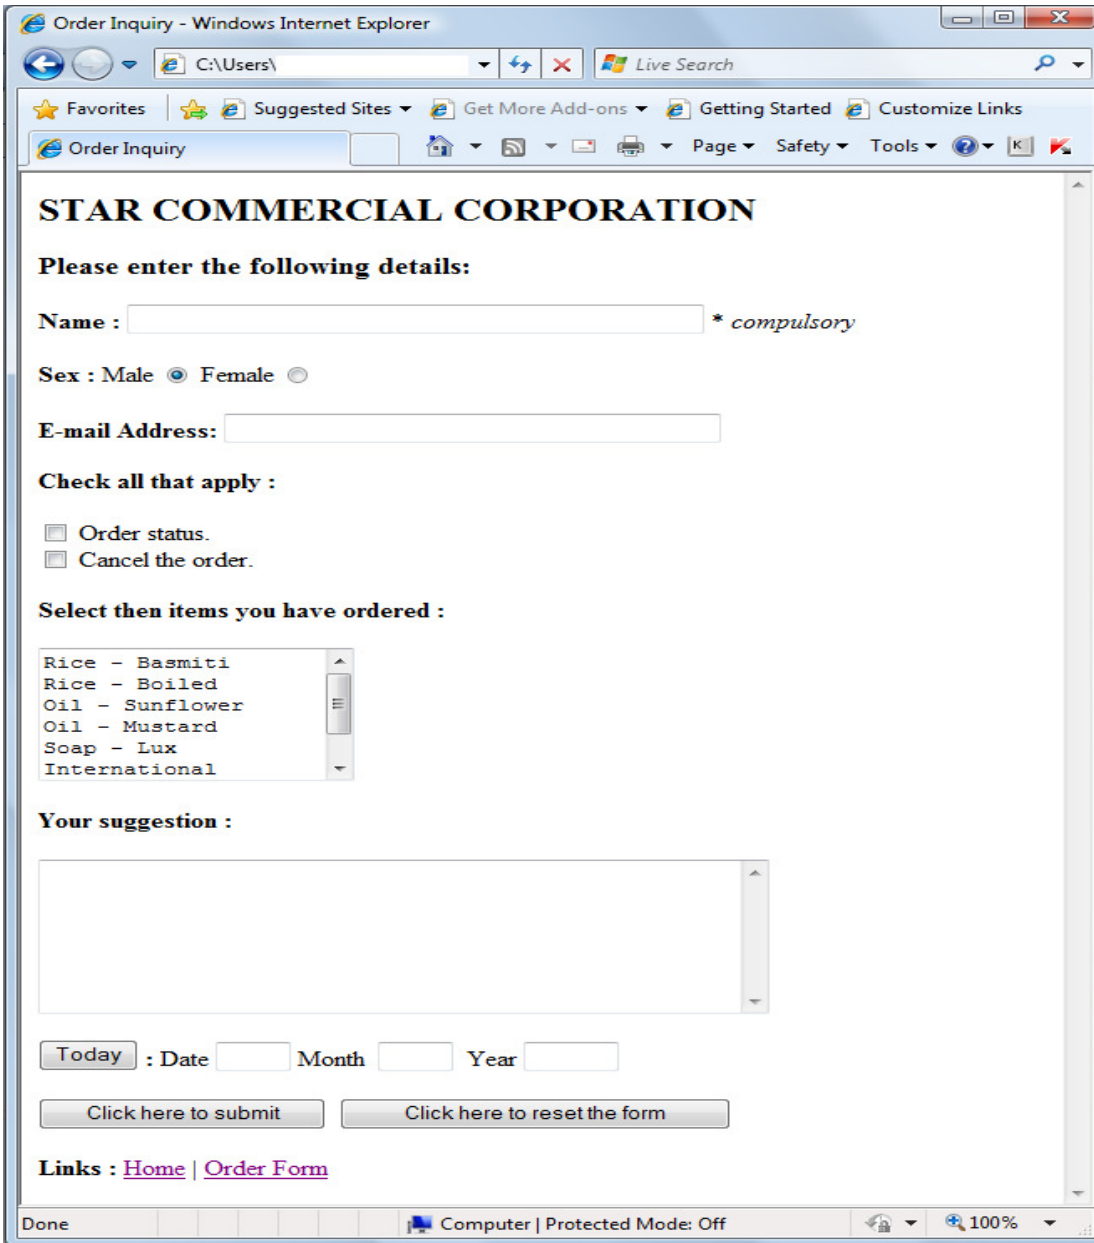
Order Inquiry - Windows Internet Explorer

C:\Users\

Live Search

Favorites | Suggested Sites | Get More Add-ons | Getting Started | Customize Links

Order Inquiry

Page | Safety | Tools

STAR COMMERCIAL CORPORATION

Please enter the following details:

Name : * compulsory

Sex : Male Female

E-mail Address:

Check all that apply :

Order status.
Cancel the order.

Select then items you have ordered :

Rice - Basmiti
Rice - Boiled
Oil - Sunflower
Oil - Mustard
Soap - Lux
International

Your suggestion :

Today : Date Month Year

Click here to submit | Click here to reset the form

Links : Home | Order Form

Done | Computer | Protected Mode: Off | 100%